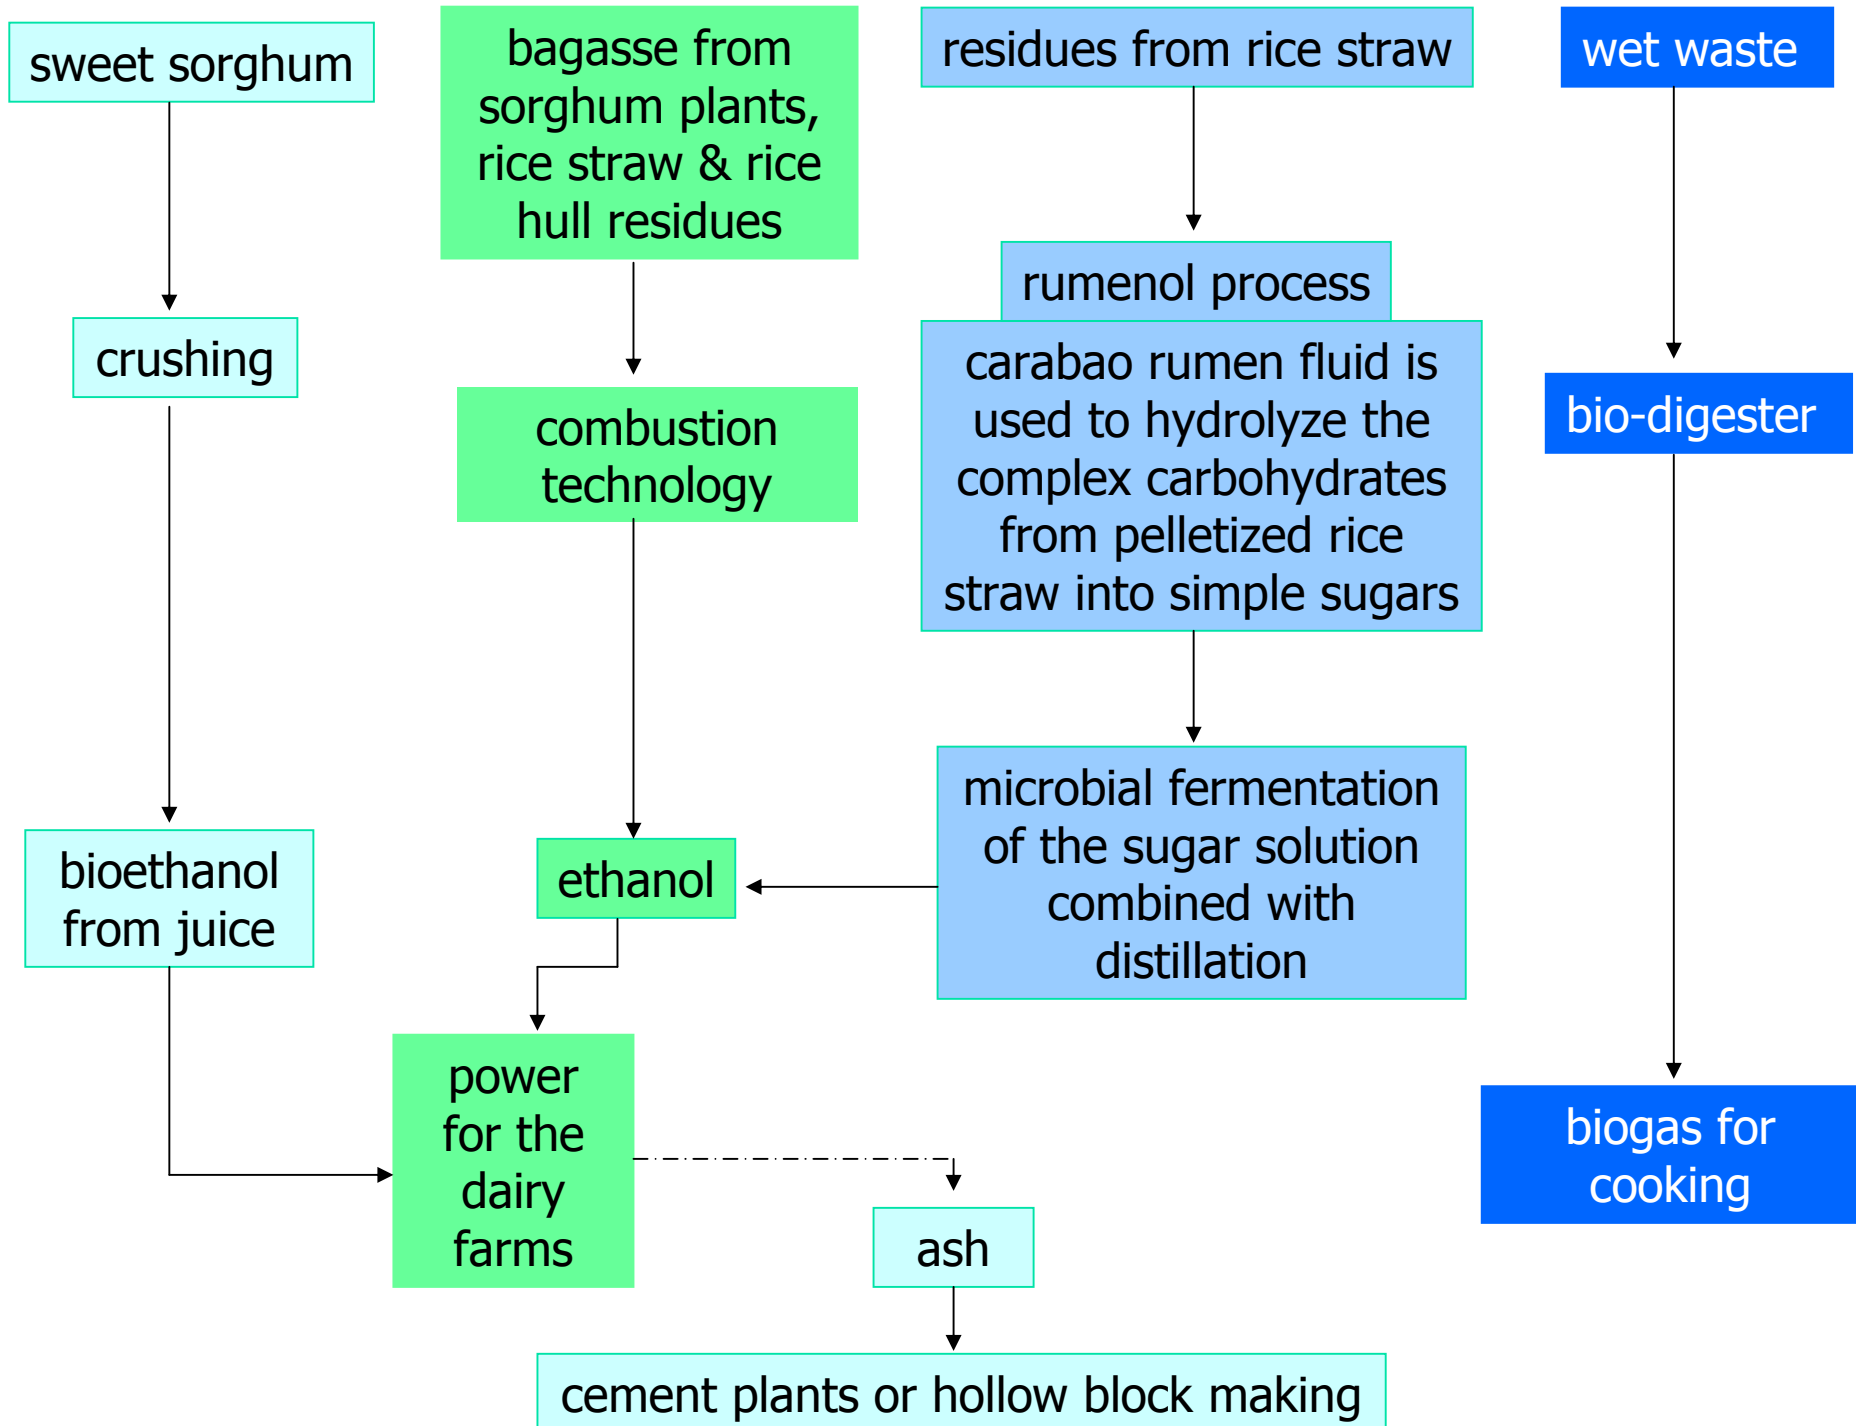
sweet sorghum

crushing

bioethanol from juice

bagasse from sorghum plants, rice straw & rice hull residues

combustion technology

ethanol

power for the dairy farms

ash

cement plants or hollow block making

residues from rice straw

rumenol process

carabao rumen fluid is used to hydrolyze the complex carbohydrates from pelletized rice straw into simple sugars

microbial fermentation of the sugar solution combined with distillation

wet waste

bio-digester

biogas for cooking